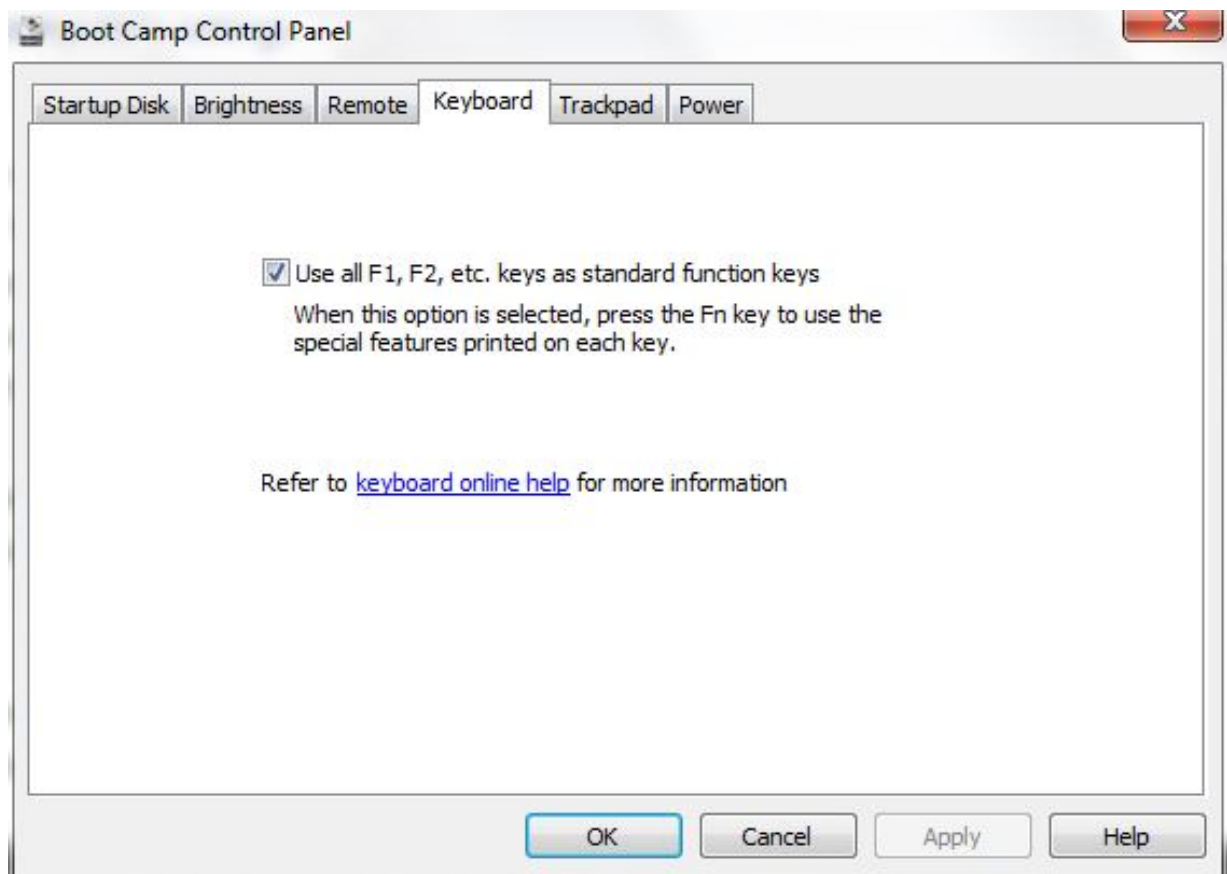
Boot Camp Control Panel

Startup Disk | Brightness | Remote | Keyboard | Trackpad | Power

Use all F1, F2, etc. keys as standard function keys

When this option is selected, press the Fn key to use the special features printed on each key.

Refer to keyboard online help for more information

OK | Cancel | Apply | Help